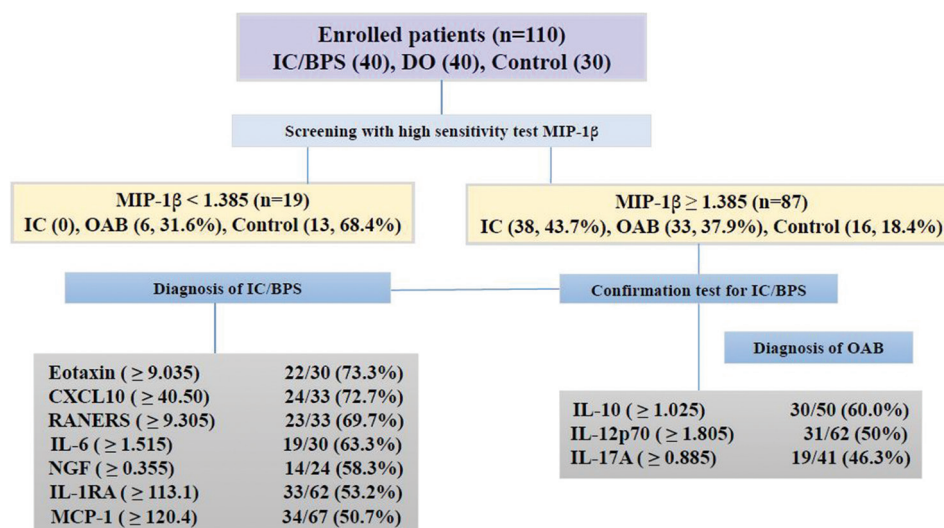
Enrolled patients (n=110)
IC/BPS (40), DO (40), Control (30)

Screening with high sensitivity test MIP-1β

MIP-1β < 1.385 (n=19)
IC (0), OAB (6, 31.6%), Control (13, 68.4%)

MIP-1β ≥ 1.385 (n=87)
IC (38, 43.7%), OAB (33, 37.9%), Control (16, 18.4%)

Diagnosis of IC/BPS

Confirmation test for IC/BPS

| | |
|---|---|
| Eotaxin ( ≥ 9.035) | 22/30 (73.3%) |
| CXCL10 ( ≥ 40.50) | 24/33 (72.7%) |
| RANERS ( ≥ 9.305) | 23/33 (69.7%) |
| IL-6 ( ≥ 1.515) | 19/30 (63.3%) |
| NGF ( ≥ 0.355) | 14/24 (58.3%) |
| IL-1RA ( ≥ 113.1) | 33/62 (53.2%) |
| MCP-1 ( ≥ 120.4) | 34/67 (50.7%) |

Diagnosis of OAB

| | |
|---|---|
| IL-10 ( ≥ 1.025) | 30/50 (60.0%) |
| IL-12p70 ( ≥ 1.805) | 31/62 (50%) |
| IL-17A ( ≥ 0.885) | 19/41 (46.3%) |